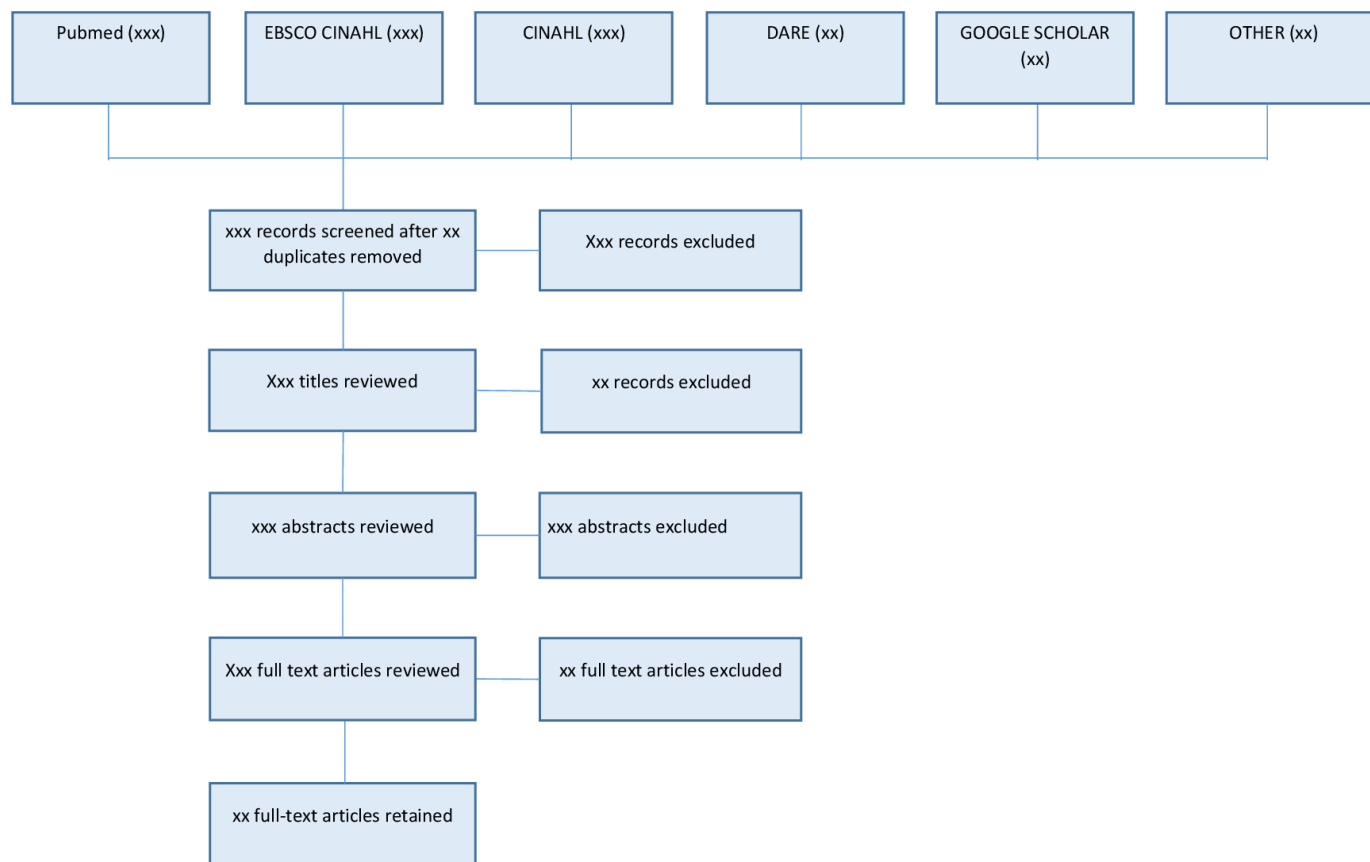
Pubmed (xxx)

EBSCO CINAHL (xxx)

CINAHL (xxx)

DARE (xx)

GOOGLE SCHOLAR (xx)

OTHER (xx)

xxx records screened after xx duplicates removed

Xxx records excluded

Xxx titles reviewed

xx records excluded

xxx abstracts reviewed

xxx abstracts excluded

Xxx full text articles reviewed

xx full text articles excluded

xx full-text articles retained